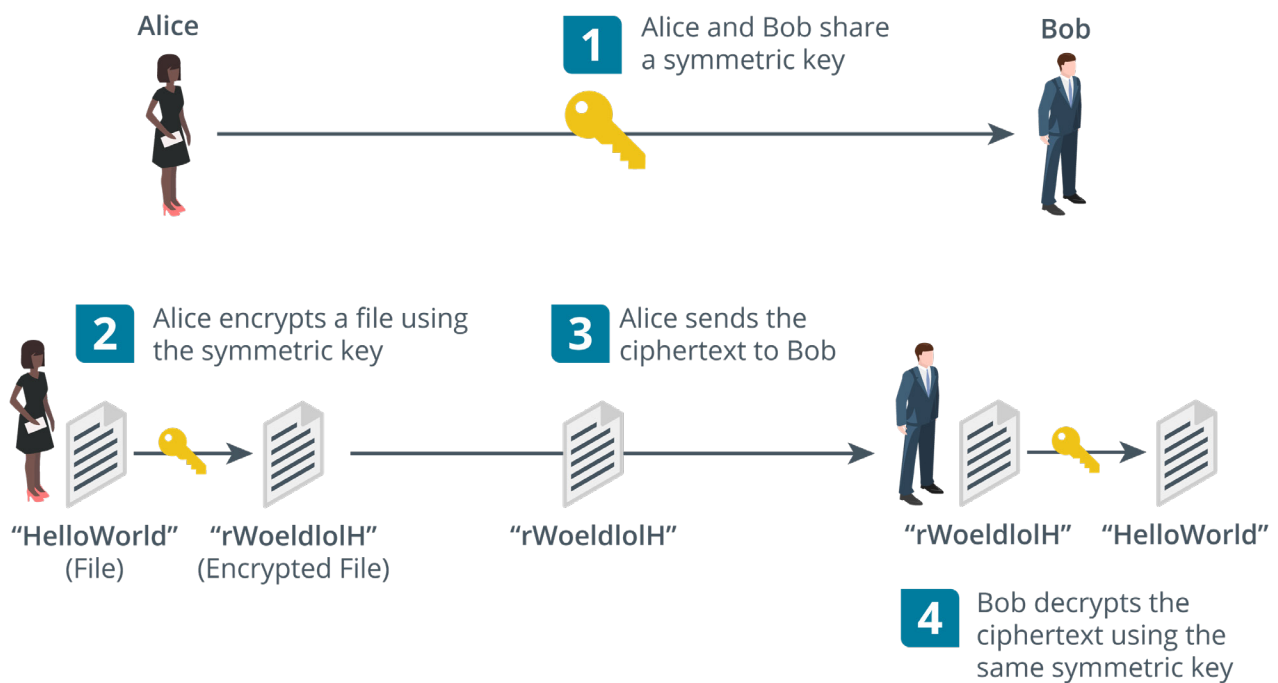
Alice

1 Alice and Bob share a symmetric key

Bob

2 Alice encrypts a file using the symmetric key

3 Alice sends the ciphertext to Bob

"HelloWorld" (File)

"rWoeldlolH" (Encrypted File)

"rWoeldlolH"

"rWoeldlolH"

"HelloWorld"

4 Bob decrypts the ciphertext using the same symmetric key